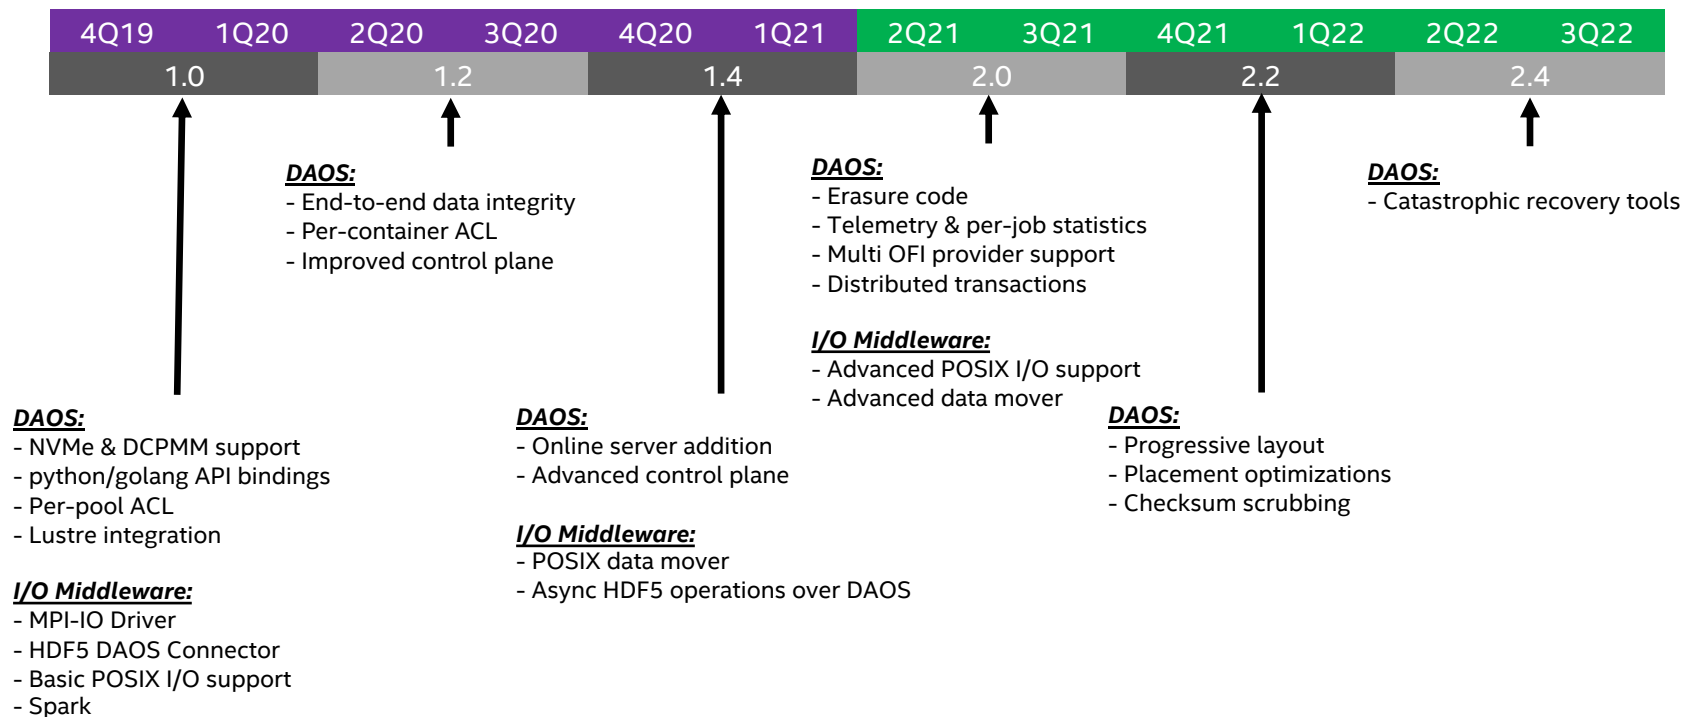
4Q19 1Q20 2Q20 3Q20 4Q20 1Q21 2Q21 3Q21 4Q21 1Q22 2Q22 3Q22

1.0 1.2 1.4 2.0 2.2 2.4

DAOS:
- End-to-end data integrity
- Per-container ACL
- Improved control plane

DAOS:
- Erasure code
- Telemetry & per-job statistics
- Multi OFI provider support
- Distributed transactions

I/O Middleware:
- Advanced POSIX I/O support
- Advanced data mover

DAOS:
- Catastrophic recovery tools

DAOS:
- NVMe & DCPMM support
- python/golang API bindings
- Per-pool ACL
- Lustre integration

I/O Middleware:
- MPI-IO Driver
- HDF5 DAOS Connector
- Basic POSIX I/O support
- Spark

DAOS:
- Online server addition
- Advanced control plane

I/O Middleware:
- POSIX data mover
- Async HDF5 operations over DAOS

DAOS:
- Progressive layout
- Placement optimizations
- Checksum scrubbing